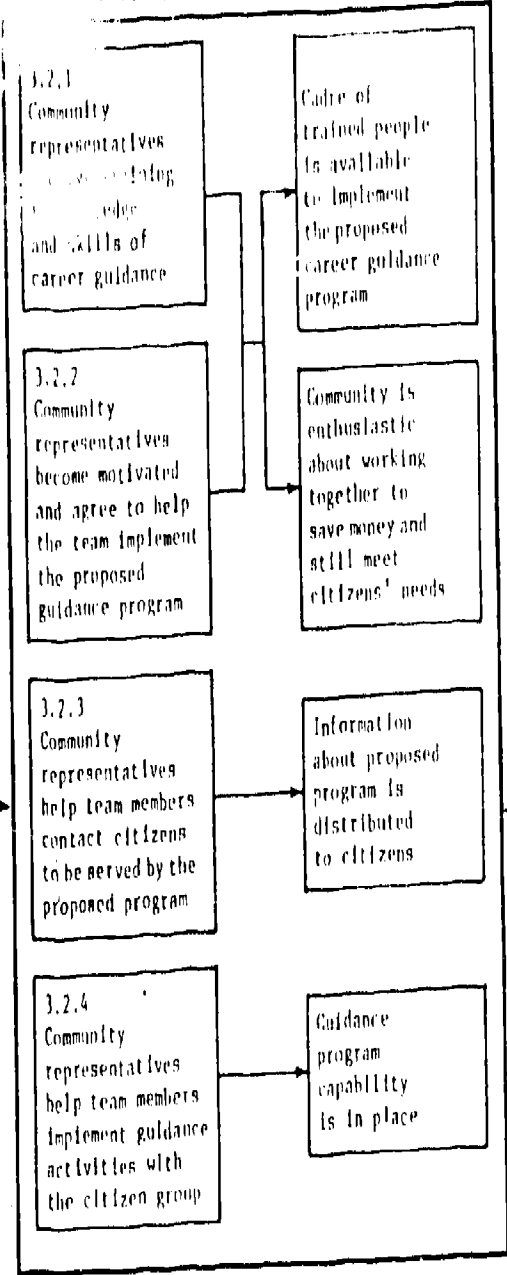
3.2.1
Community representatives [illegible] knowledge and skills of career guidance

Cadre of trained people is available to implement the proposed career guidance program

3.2.2
Community representatives become motivated and agree to help the team implement the proposed guidance program

Community is enthusiastic about working together to save money and still meet citizens' needs

3.2.3
Community representatives help team members contact citizens to be served by the proposed program

Information about proposed program is distributed to citizens

3.2.4
Community representatives help team members implement guidance activities with the citizen group

Guidance program capability is in place